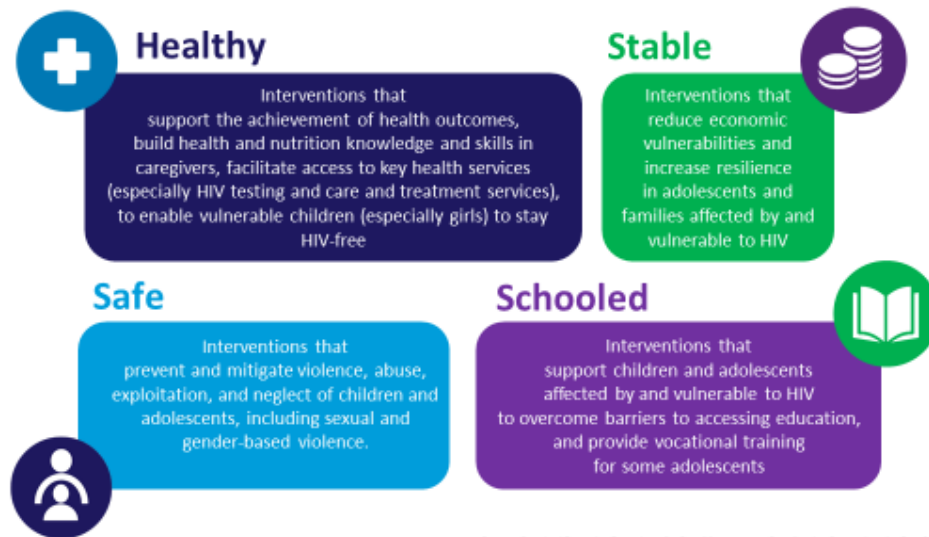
Healthy

Interventions that support the achievement of health outcomes, build health and nutrition knowledge and skills in caregivers, facilitate access to key health services (especially HIV testing and care and treatment services), to enable vulnerable children (especially girls) to stay HIV-free

Stable

Interventions that reduce economic vulnerabilities and increase resilience in adolescents and families affected by and vulnerable to HIV

Safe

Interventions that prevent and mitigate violence, abuse, exploitation, and neglect of children and adolescents, including sexual and gender-based violence.

Schooled

Interventions that support children and adolescents affected by and vulnerable to HIV to overcome barriers to accessing education, and provide vocational training for some adolescents